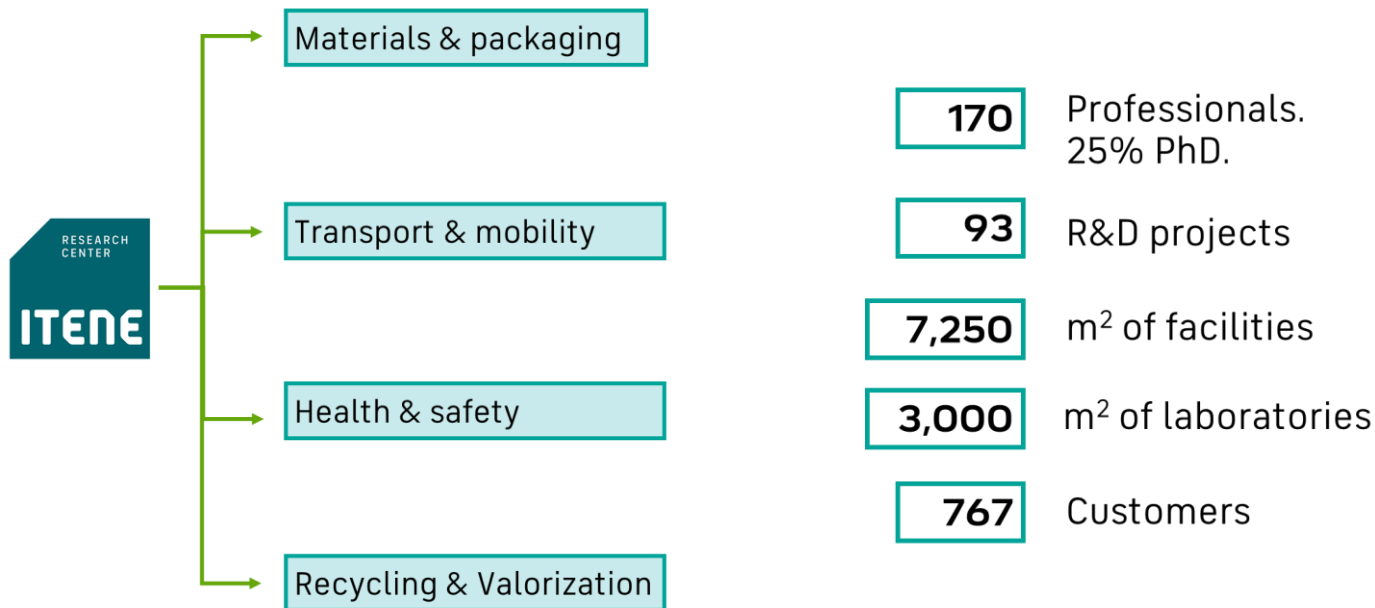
RESEARCH CENTER
ITENE

Materials & packaging

Transport & mobility

Health & safety

Recycling & Valorization

170 Professionals. 25% PhD.

93 R&D projects

7,250 m$^2$ of facilities

3,000 m$^2$ of laboratories

767 Customers